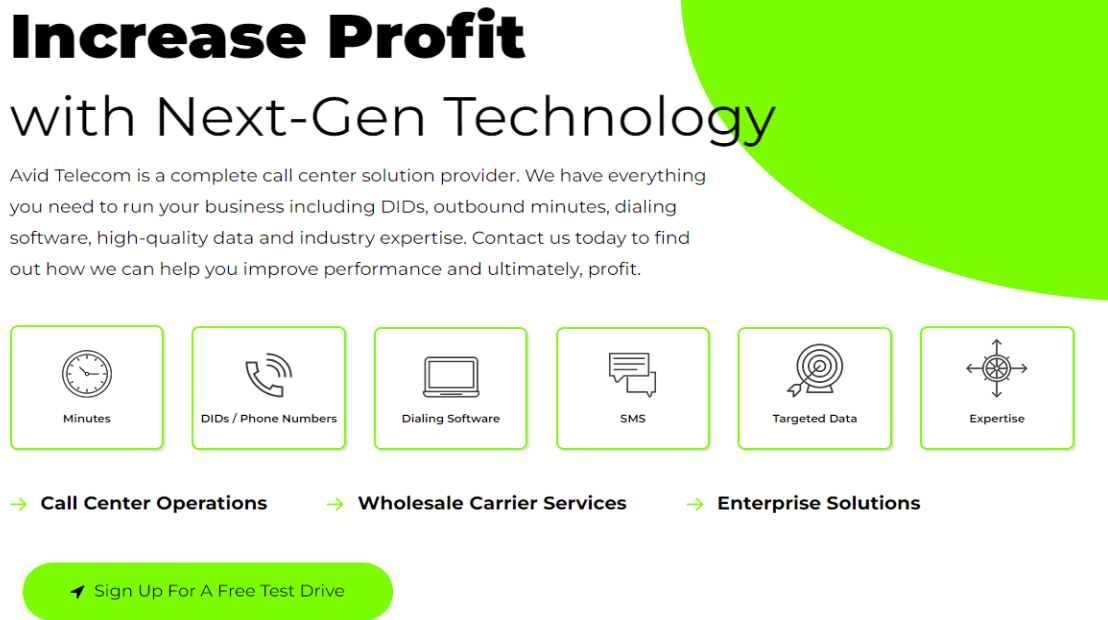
Increase Profit

with Next-Gen Technology

Avid Telecom is a complete call center solution provider. We have everything you need to run your business including DIDs, outbound minutes, dialing software, high-quality data and industry expertise. Contact us today to find out how we can help you improve performance and ultimately, profit.

Minutes

DIDs / Phone Numbers

Dialing Software

SMS

Targeted Data

Expertise

Call Center Operations

Wholesale Carrier Services

Enterprise Solutions

Sign Up For A Free Test Drive